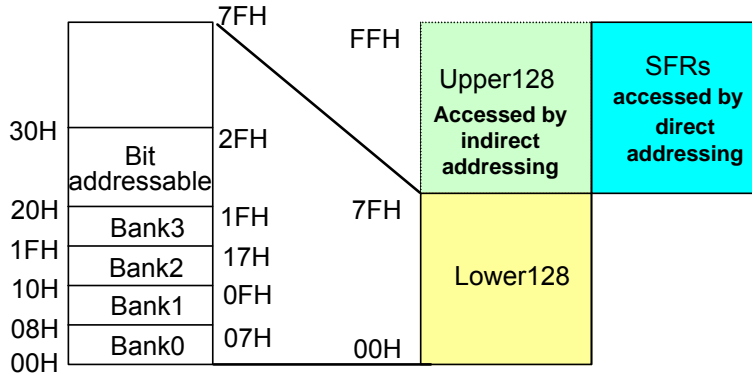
7FH

30H

Bit addressable

2FH

20H

Bank3

1FH

1FH

Bank2

17H

10H

Bank1

0FH

08H

Bank0

07H

00H

FFH

Upper128
Accessed by indirect addressing

SFRs
accessed by direct addressing

7FH

Lower128

00H